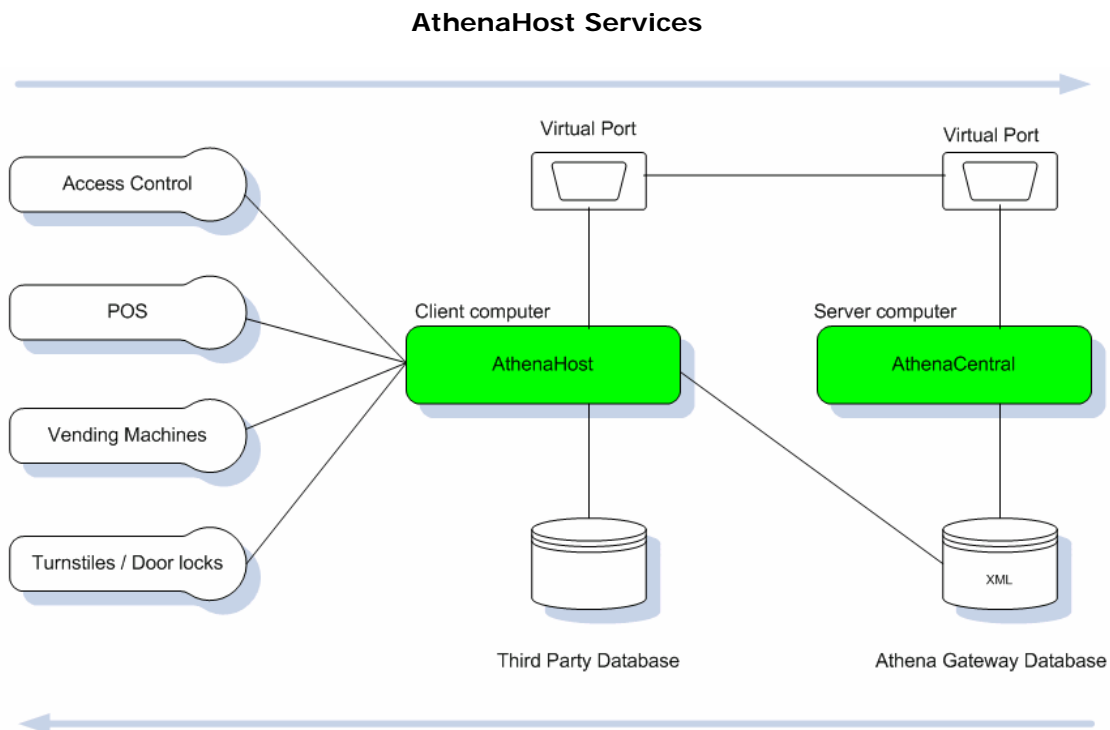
AthenaHost Services

Virtual Port

Virtual Port

Access Control

POS

Vending Machines

Turnstiles / Door locks

Client computer

AthenaHost

Server computer

AthenaCentral

XML

Third Party Database

Athena Gateway Database